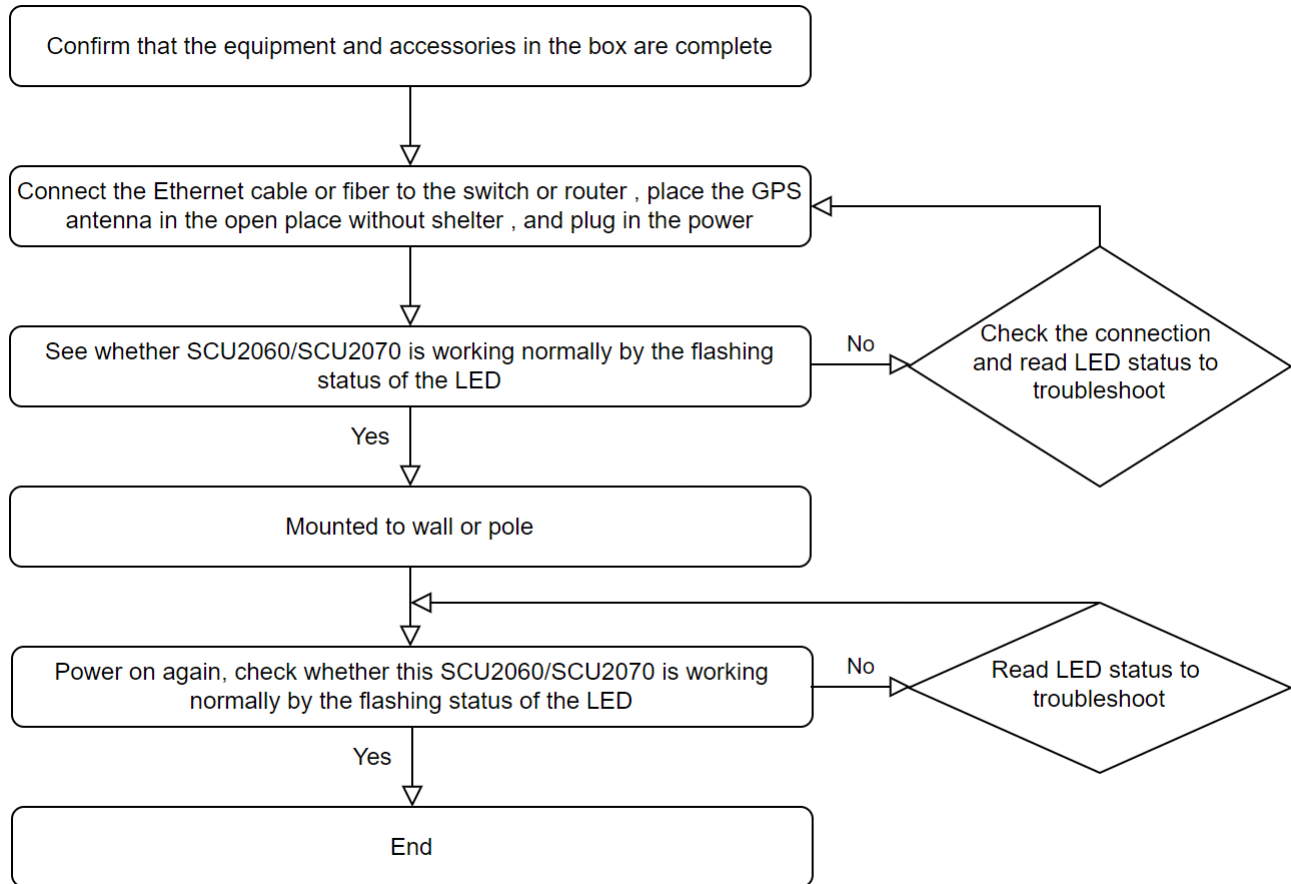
Confirm that the equipment and accessories in the box are complete

Connect the Ethernet cable or fiber to the switch or router , place the GPS antenna in the open place without shelter , and plug in the power

See whether SCU2060/SCU2070 is working normally by the flashing status of the LED

No

Check the connection and read LED status to troubleshoot

Yes

Mounted to wall or pole

Power on again, check whether this SCU2060/SCU2070 is working normally by the flashing status of the LED

No

Read LED status to troubleshoot

Yes

End